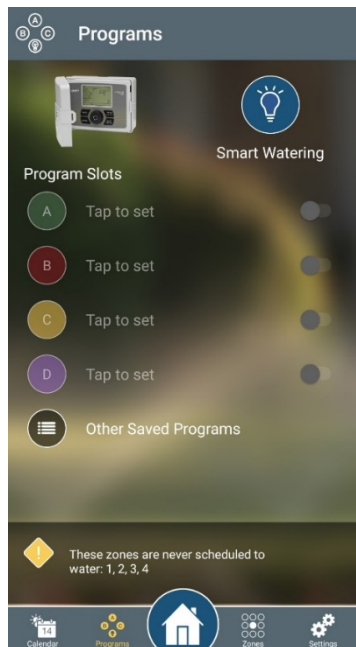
A
B C

Programs

Smart Watering

Program Slots

A Tap to set

B Tap to set

C Tap to set

D Tap to set

Other Saved Programs

These zones are never scheduled to water: 1, 2, 3, 4

14
Calendar

Programs

Zones

Settings